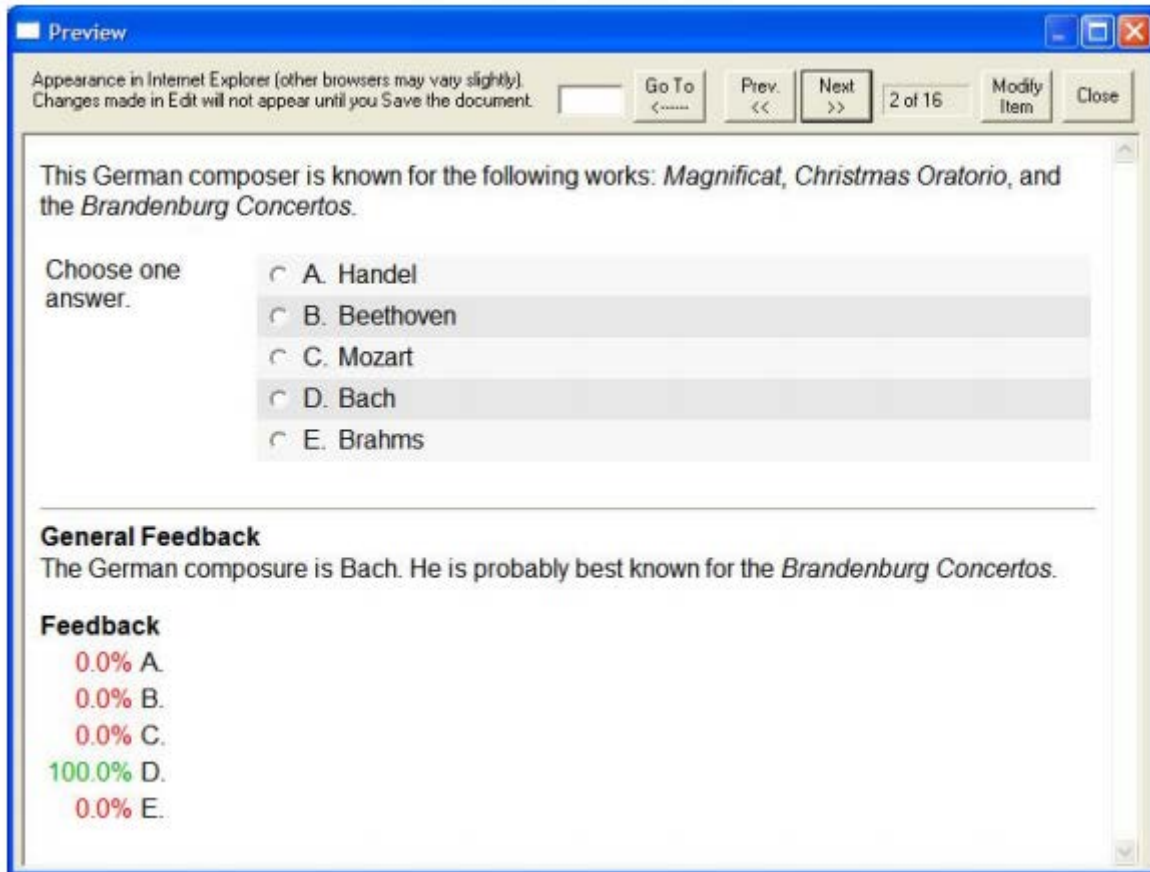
Preview

Appearance in Internet Explorer (other browsers may vary slightly).
Changes made in Edit will not appear until you Save the document.

Go To <------

Prev. <<

Next >>

2 of 16

Modify Item

Close

This German composer is known for the following works: *Magnificat*, *Christmas Oratorio*, and the *Brandenburg Concertos*.

Choose one answer.

A. Handel
B. Beethoven
C. Mozart
D. Bach
E. Brahms

**General Feedback**
The German composure is Bach. He is probably best known for the *Brandenburg Concertos*.

**Feedback**
0.0% A.
0.0% B.
0.0% C.
100.0% D.
0.0% E.